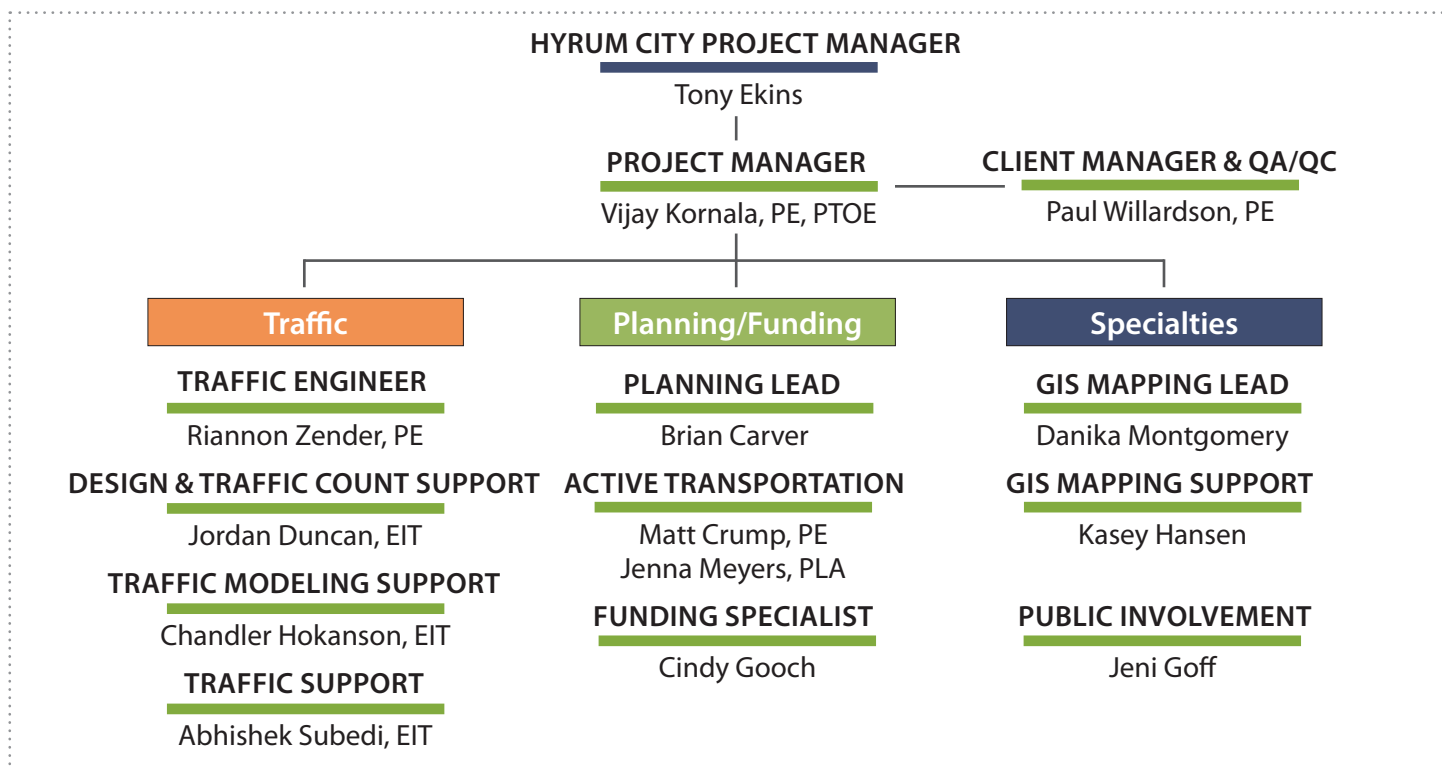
HYRUM CITY PROJECT MANAGER
Tony Ekins

PROJECT MANAGER
Vijay Kornala, PE, PTOE

CLIENT MANAGER & QA/QC
Paul Willardson, PE

Traffic

TRAFFIC ENGINEER
Riannon Zender, PE

DESIGN & TRAFFIC COUNT SUPPORT
Jordan Duncan, EIT

TRAFFIC MODELING SUPPORT
Chandler Hokanson, EIT

TRAFFIC SUPPORT
Abhishek Subedi, EIT

Planning/Funding

PLANNING LEAD
Brian Carver

ACTIVE TRANSPORTATION
Matt Crump, PE
Jenna Meyers, PLA

FUNDING SPECIALIST
Cindy Gooch

Specialties

GIS MAPPING LEAD
Danika Montgomery

GIS MAPPING SUPPORT
Kasey Hansen

PUBLIC INVOLVEMENT
Jeni Goff